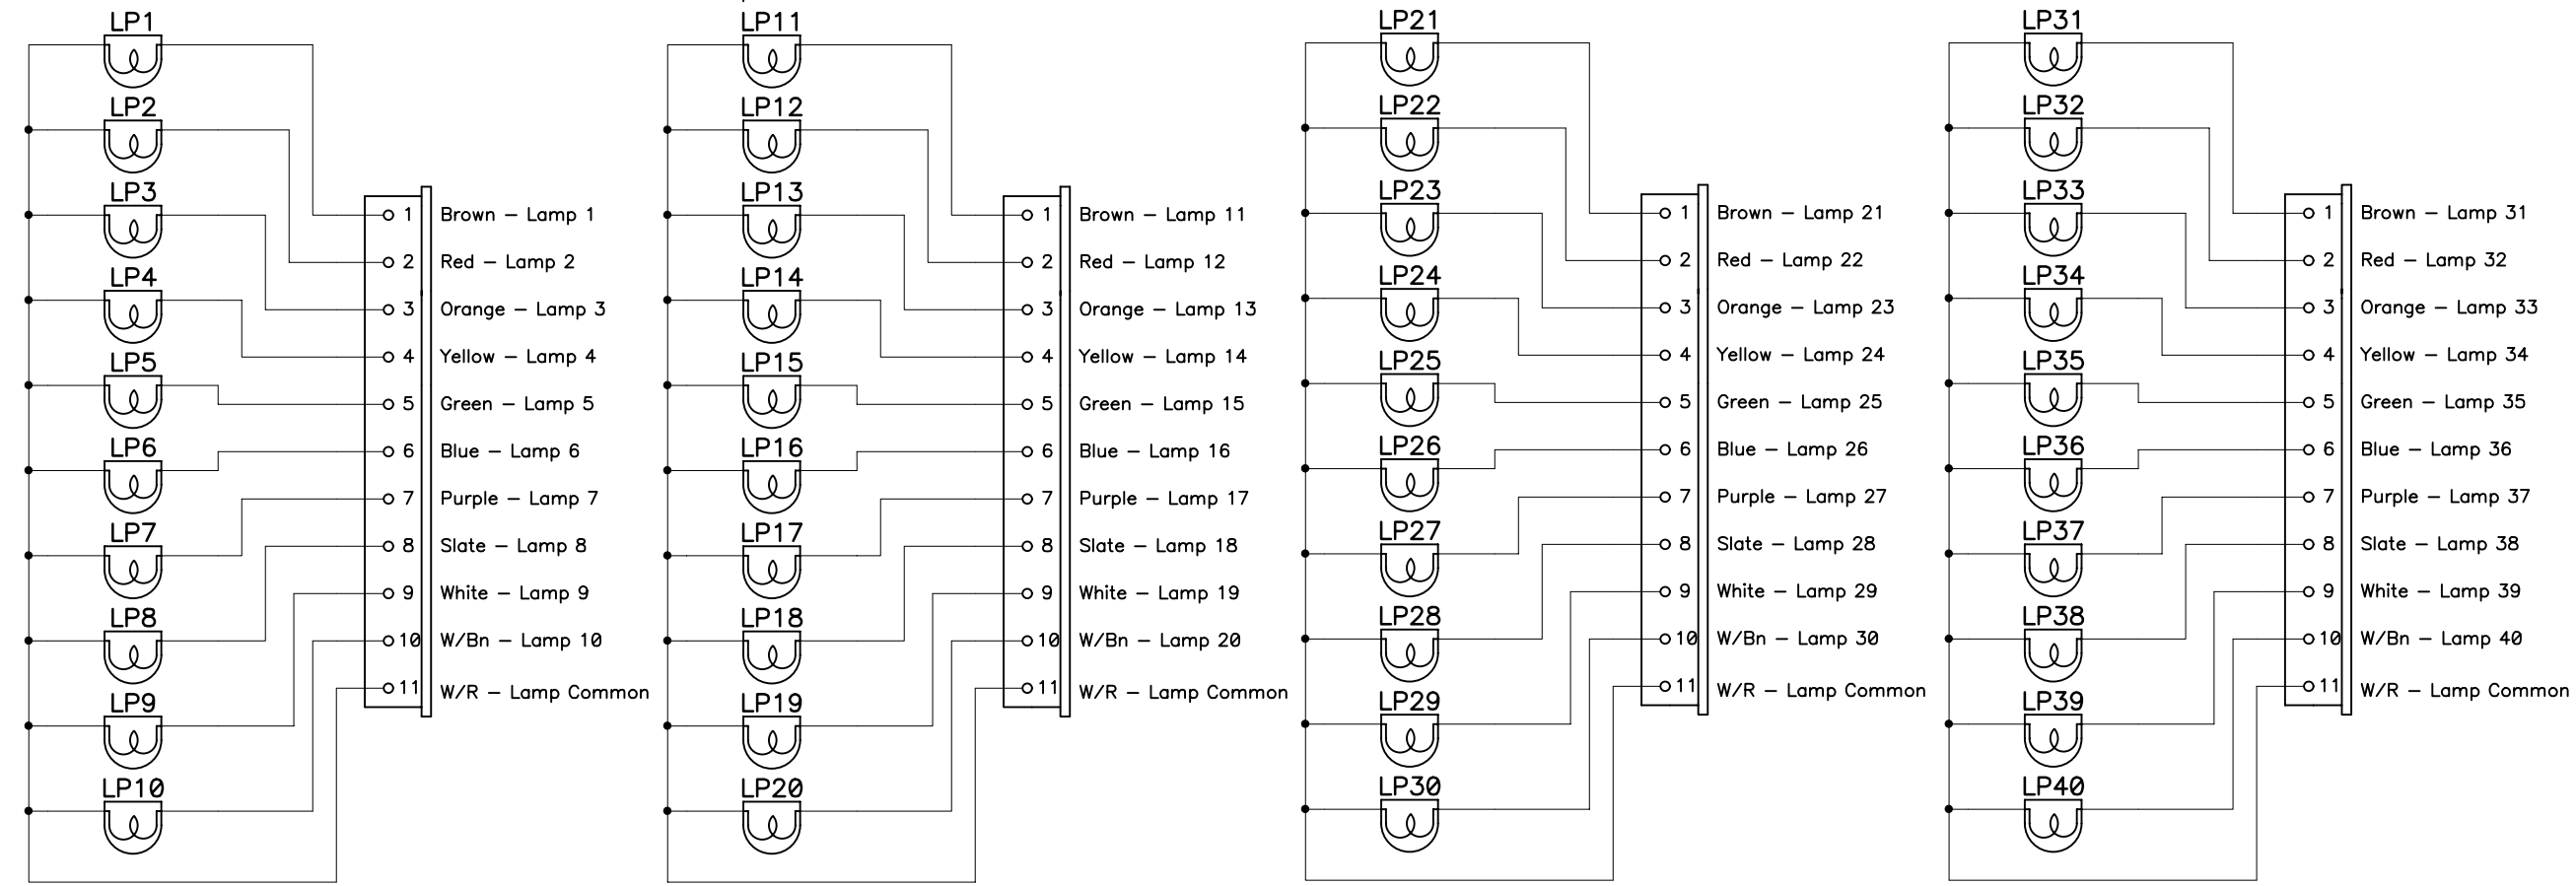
LP1
LP2
LP3
LP4
LP5
LP6
LP7
LP8
LP9
LP10

1 Brown – Lamp 1
2 Red – Lamp 2
3 Orange – Lamp 3
4 Yellow – Lamp 4
5 Green – Lamp 5
6 Blue – Lamp 6
7 Purple – Lamp 7
8 Slate – Lamp 8
9 White – Lamp 9
10 W/Bn – Lamp 10
11 W/R – Lamp Common

LP11
LP12
LP13
LP14
LP15
LP16
LP17
LP18
LP19
LP20

1 Brown – Lamp 11
2 Red – Lamp 12
3 Orange – Lamp 13
4 Yellow – Lamp 14
5 Green – Lamp 15
6 Blue – Lamp 16
7 Purple – Lamp 17
8 Slate – Lamp 18
9 White – Lamp 19
10 W/Bn – Lamp 20
11 W/R – Lamp Common

LP21
LP22
LP23
LP24
LP25
LP26
LP27
LP28
LP29
LP30

1 Brown – Lamp 21
2 Red – Lamp 22
3 Orange – Lamp 23
4 Yellow – Lamp 24
5 Green – Lamp 25
6 Blue – Lamp 26
7 Purple – Lamp 27
8 Slate – Lamp 28
9 White – Lamp 29
10 W/Bn – Lamp 30
11 W/R – Lamp Common

LP31
LP32
LP33
LP34
LP35
LP36
LP37
LP38
LP39
LP40

1 Brown – Lamp 31
2 Red – Lamp 32
3 Orange – Lamp 33
4 Yellow – Lamp 34
5 Green – Lamp 35
6 Blue – Lamp 36
7 Purple – Lamp 37
8 Slate – Lamp 38
9 White – Lamp 39
10 W/Bn – Lamp 40
11 W/R – Lamp Common